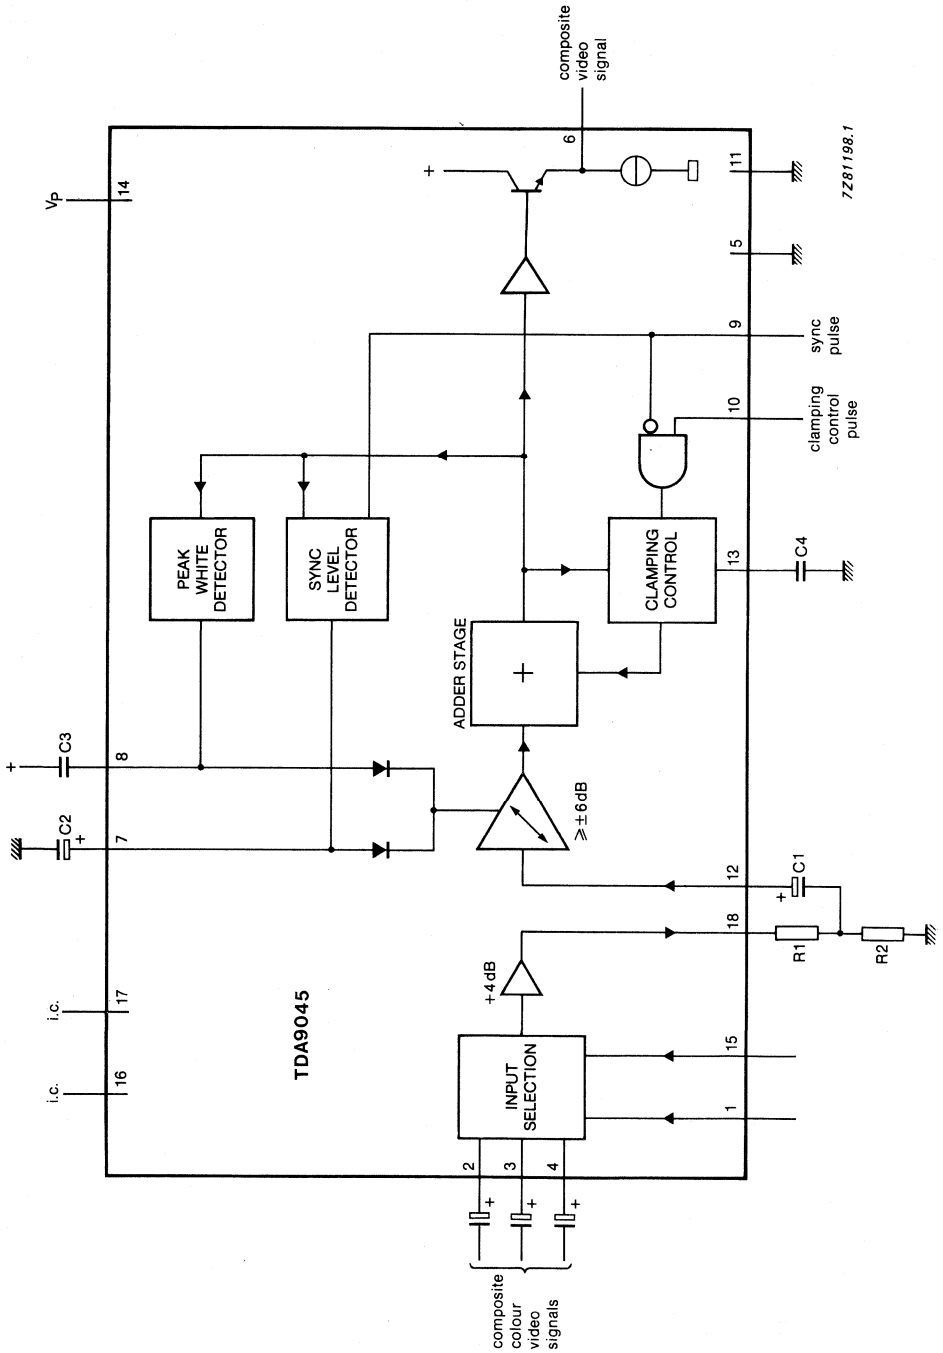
composite video signal

7Z81198.1

$V_P$
14
6
+
11
5
9
sync pulse
10
clamping control pulse
PEAK WHITE DETECTOR
SYNC LEVEL DETECTOR
CLAMPING CONTROL
13
C4
ADDER STAGE
+
C3
+
8
C2
+
7
$\geqslant \pm 6dB$
12
C1
+
18
R1
R2
i.c.
17
+4 dB
TDA9045
i.c.
16
INPUT SELECTION
15
1
2
3
4
+
+
+
composite colour video signals